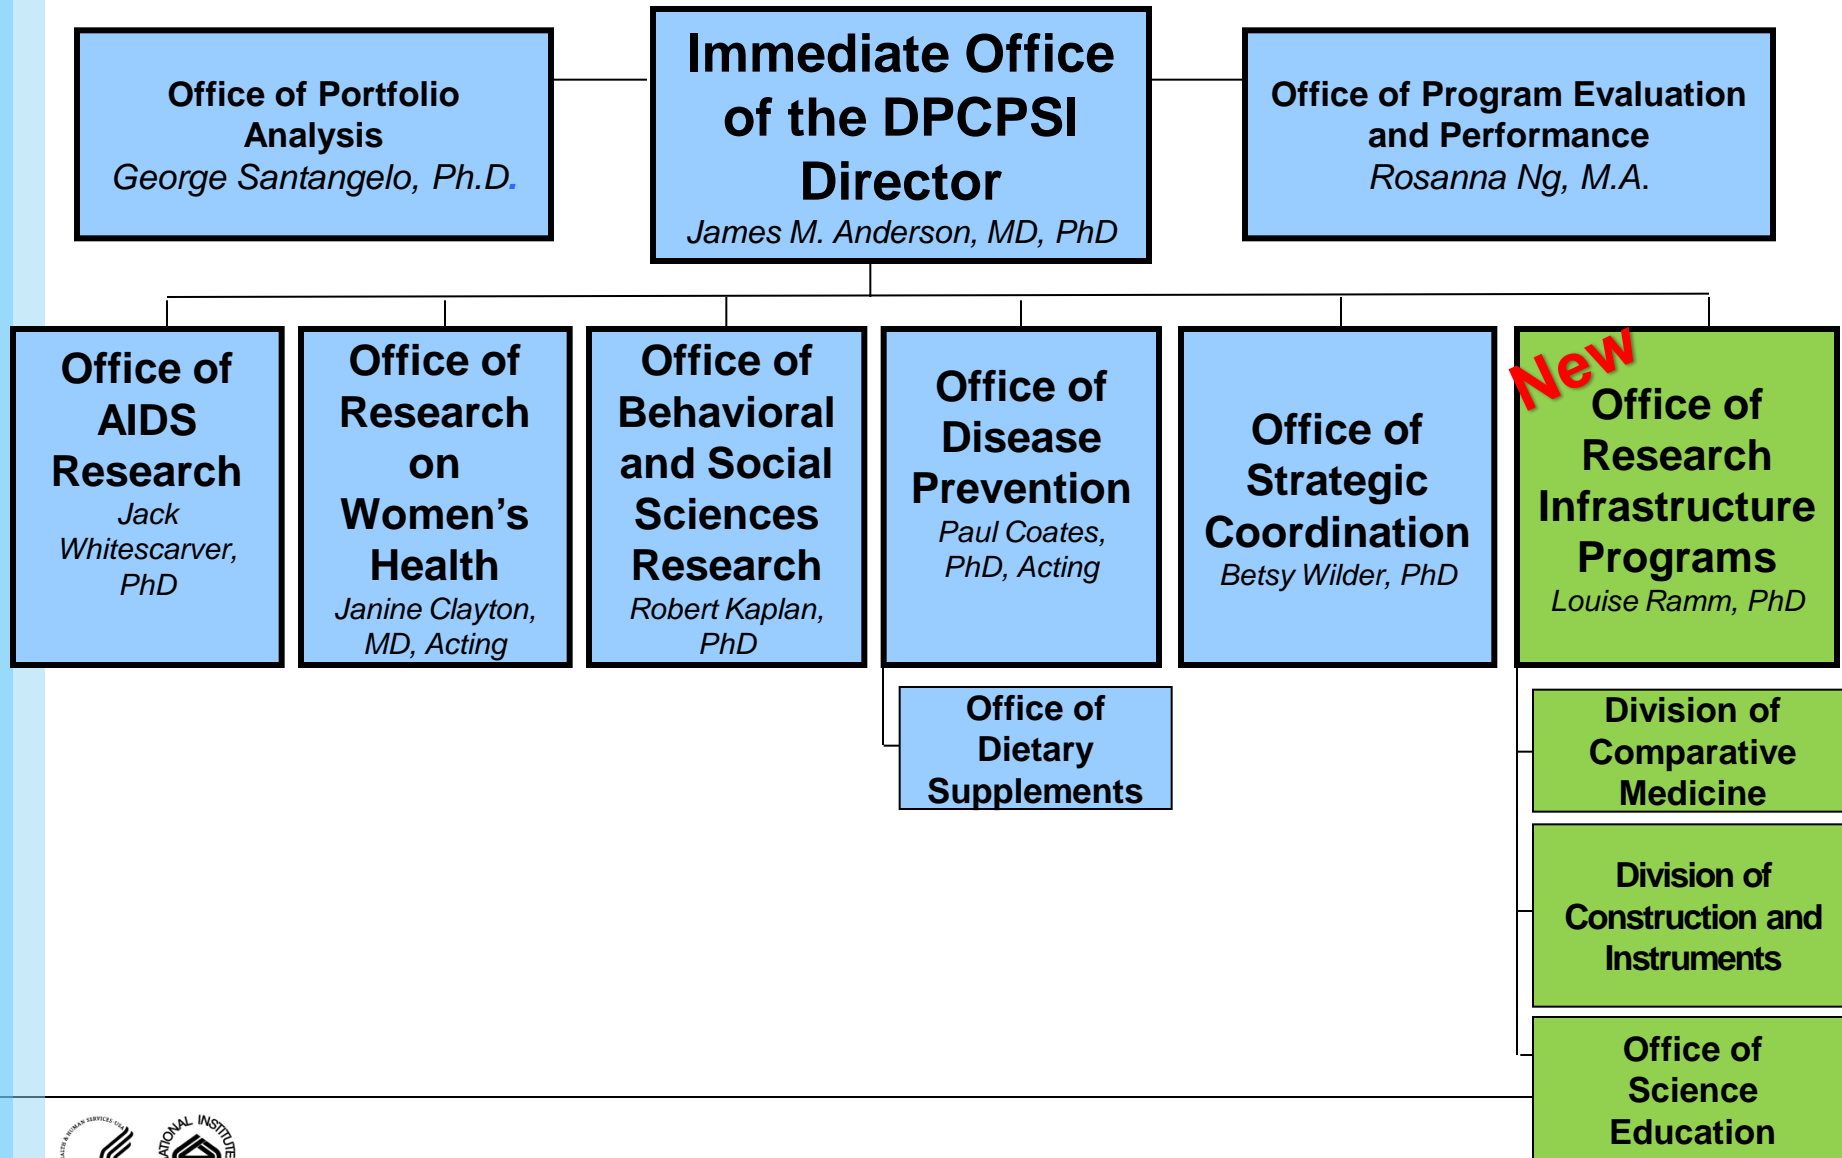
Office of Portfolio Analysis
George Santangelo, Ph.D.

Immediate Office of the DPCPSI Director
James M. Anderson, MD, PhD

Office of Program Evaluation and Performance
Rosanna Ng, M.A.

Office of AIDS Research
Jack Whitescarver, PhD

Office of Research on Women's Health
Janine Clayton, MD, Acting

Office of Behavioral and Social Sciences Research
Robert Kaplan, PhD

Office of Disease Prevention
Paul Coates, PhD, Acting

Office of Strategic Coordination
Betsy Wilder, PhD

New

Office of Research Infrastructure Programs
Louise Ramm, PhD

Office of Dietary Supplements

Division of Comparative Medicine

Division of Construction and Instruments

Office of Science Education

NATIONAL INSTITUTES